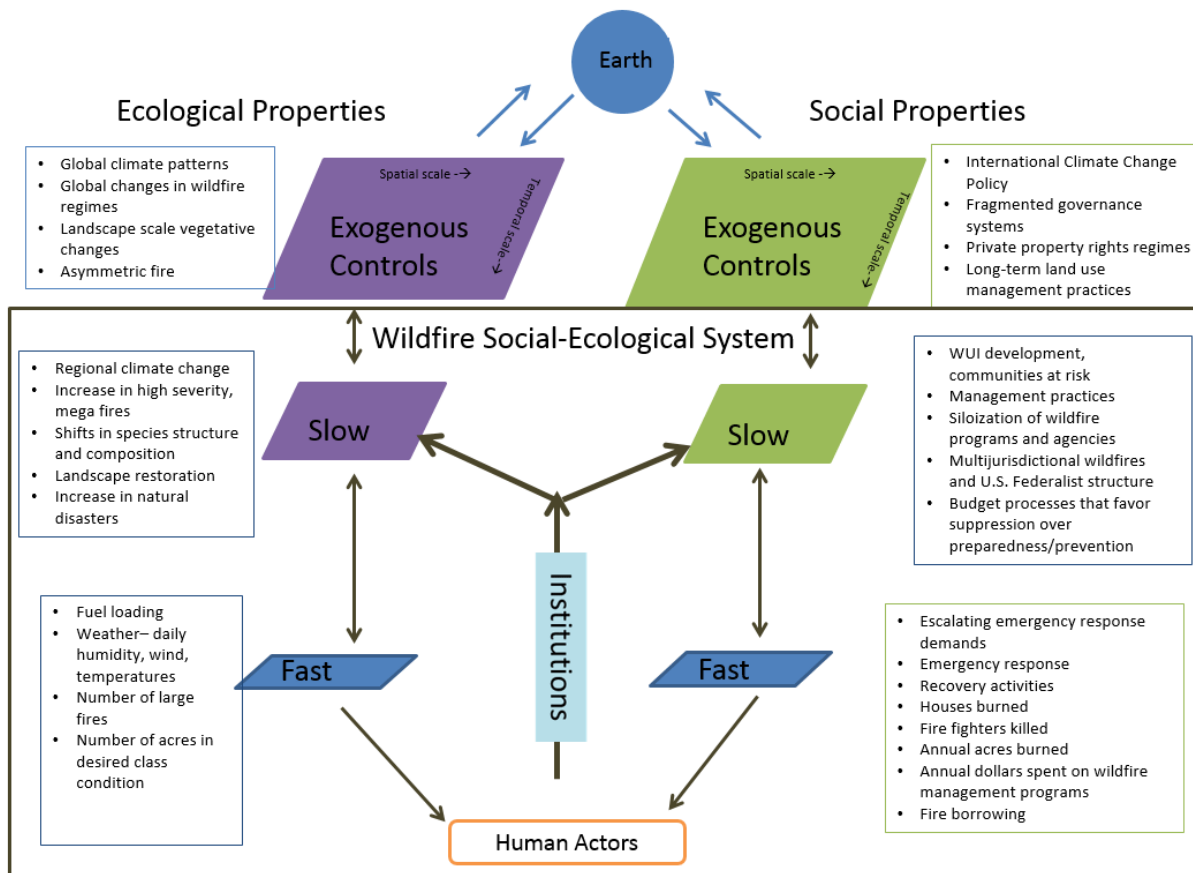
Earth

Ecological Properties

Social Properties

- Global climate patterns
- Global changes in wildfire regimes
- Landscape scale vegetative changes
- Asymmetric fire

Spatial scale -->

Temporal scale-->

Exogenous Controls

Spatial scale -->

Temporal scale-->

Exogenous Controls

- International Climate Change Policy
- Fragmented governance systems
- Private property rights regimes
- Long-term land use management practices

Wildfire Social-Ecological System

- Regional climate change
- Increase in high severity, mega fires
- Shifts in species structure and composition
- Landscape restoration
- Increase in natural disasters

Slow

Slow

- WUI development, communities at risk
- Management practices
- Siloization of wildfire programs and agencies
- Multijurisdictional wildfires and U.S. Federalist structure
- Budget processes that favor suppression over preparedness/prevention

Institutions

- Fuel loading
- Weather– daily humidity, wind, temperatures
- Number of large fires
- Number of acres in desired class condition

Fast

Fast

- Escalating emergency response demands
- Emergency response
- Recovery activities
- Houses burned
- Fire fighters killed
- Annual acres burned
- Annual dollars spent on wildfire management programs
- Fire borrowing

Human Actors